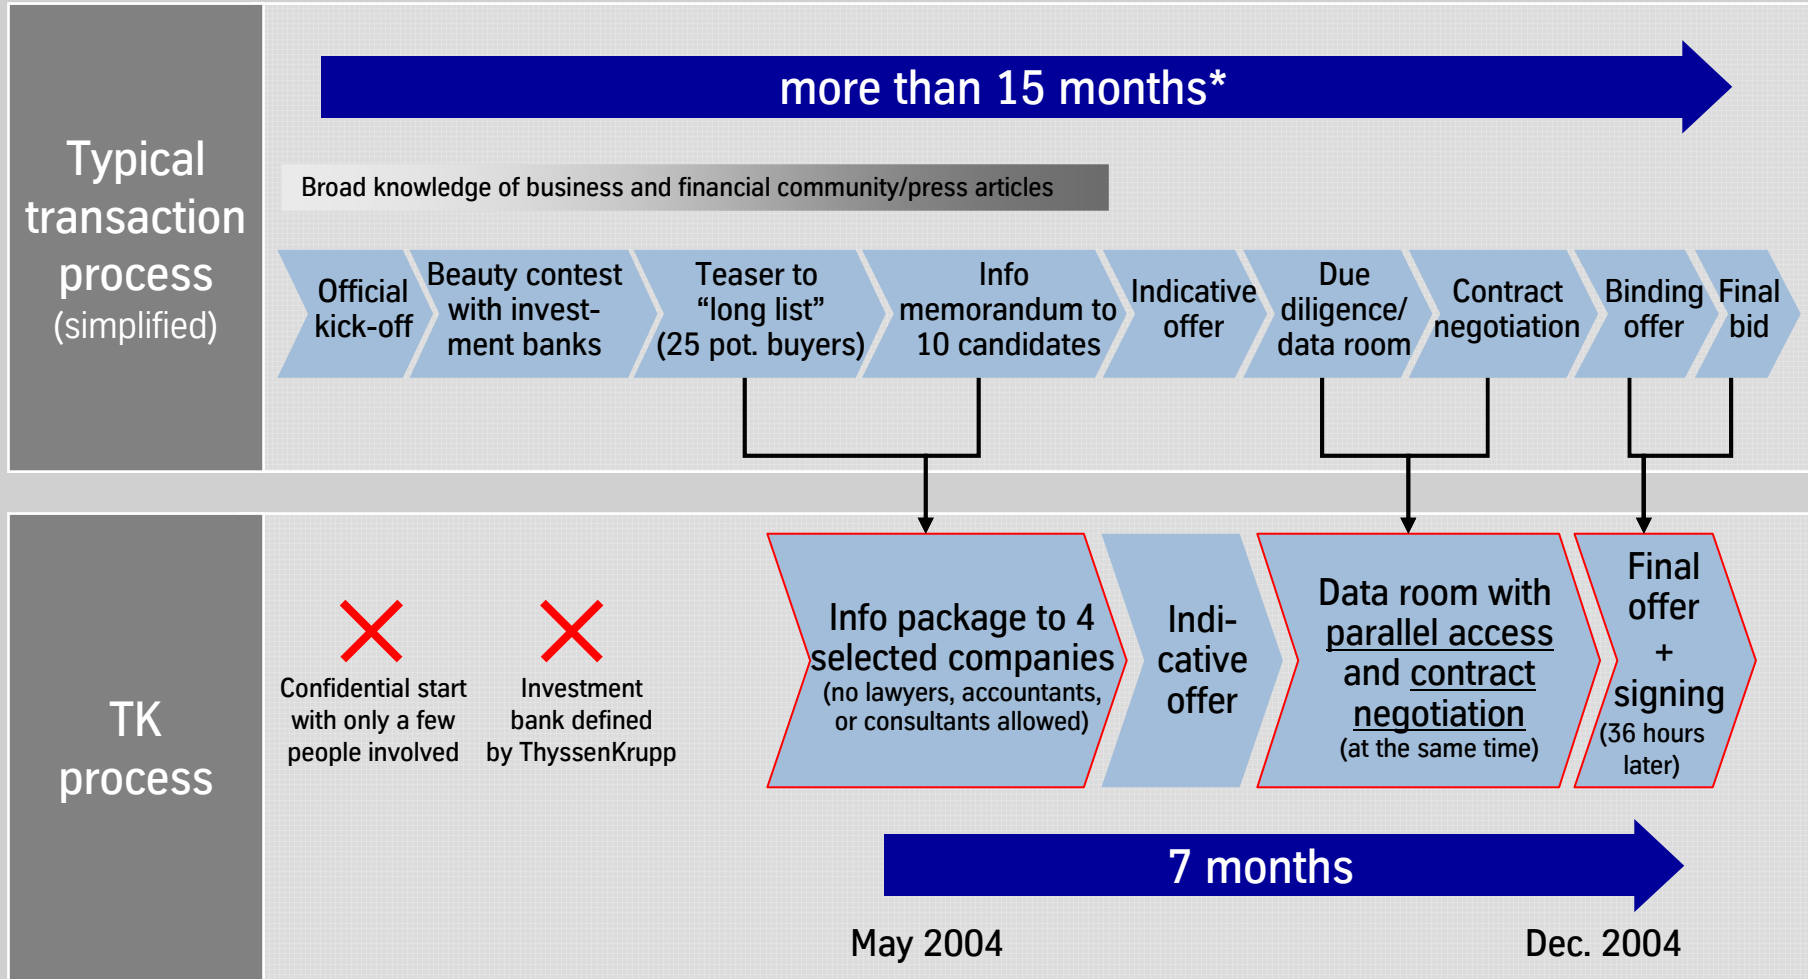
Typical transaction process (simplified)

more than 15 months*

Broad knowledge of business and financial community/press articles

Official kick-off

Beauty contest with investment banks

Teaser to “long list” (25 pot. buyers)

Info memorandum to 10 candidates

Indicative offer

Due diligence/ data room

Contract negotiation

Binding offer

Final bid

TK process

Confidential start with only a few people involved

Investment bank defined by ThyssenKrupp

Info package to 4 selected companies (no lawyers, accountants, or consultants allowed)

Indicative offer

Data room with parallel access and contract negotiation (at the same time)

Final offer + signing (36 hours later)

7 months

May 2004

Dec. 2004